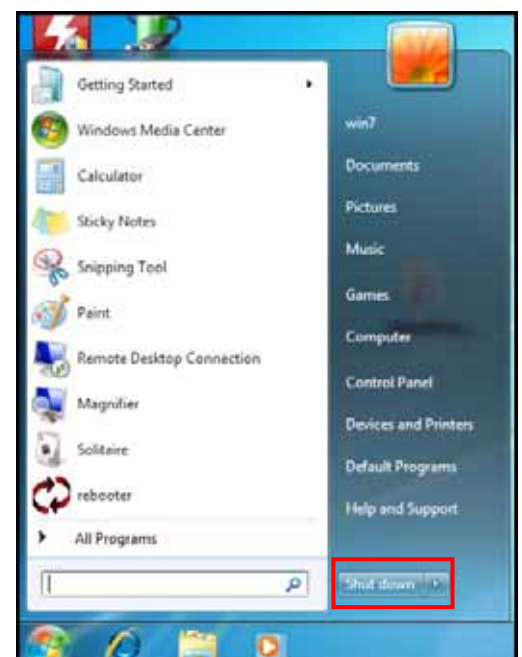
Getting Started
Windows Media Center
Calculator
Sticky Notes
Snipping Tool
Paint
Remote Desktop Connection
Magnifier
Solitaire
rebooter
All Programs

win7
Documents
Pictures
Music
Games
Computer
Control Panel
Devices and Printers
Default Programs
Help and Support
Shut down